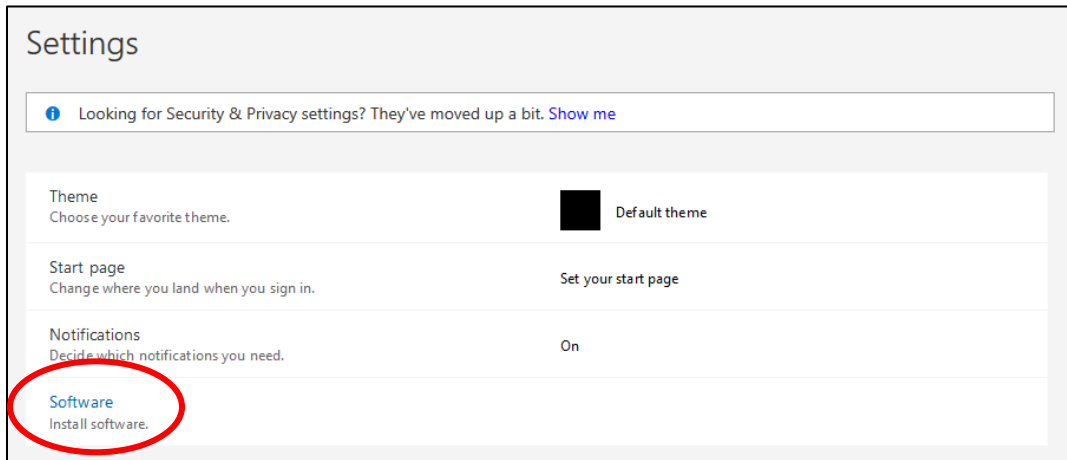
Settings

Looking for Security & Privacy settings? They've moved up a bit. Show me

Theme
Choose your favorite theme.

Default theme

Start page
Change where you land when you sign in.

Set your start page

Notifications
Decide which notifications you need.

On

Software
Install software.